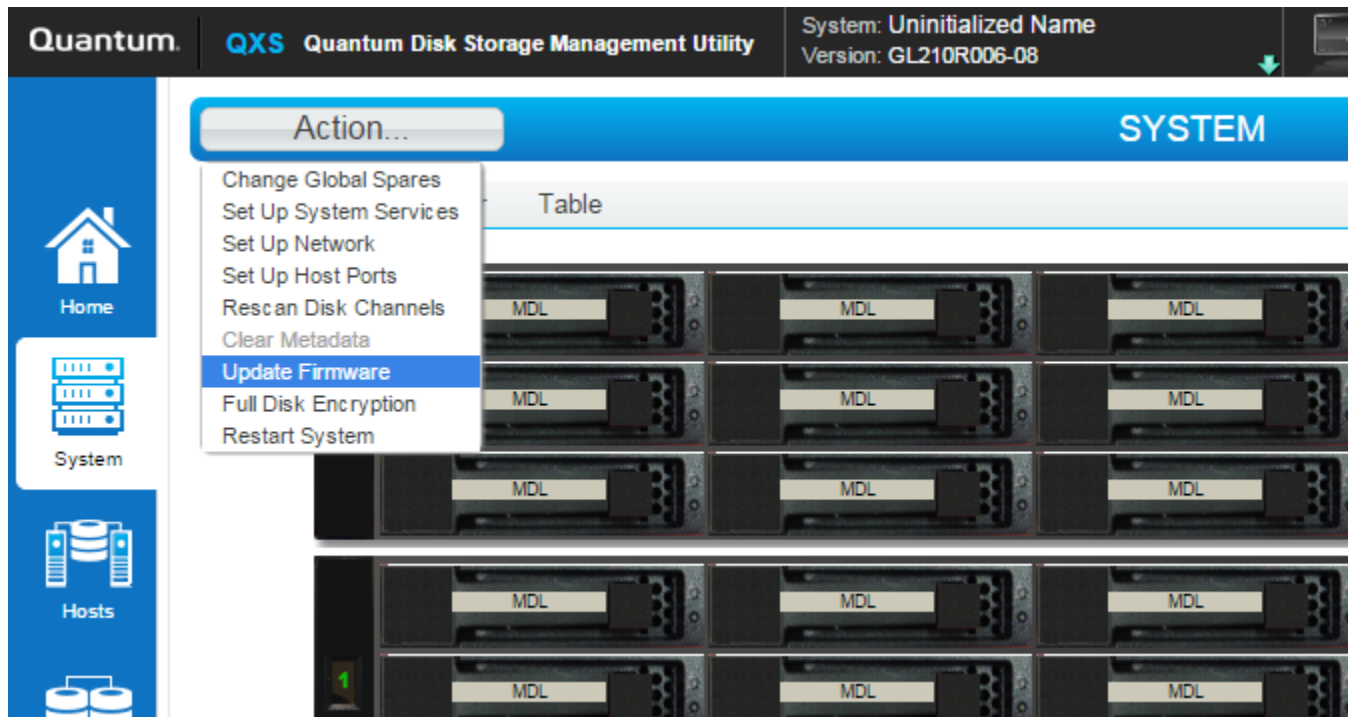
Quantum. QXS Quantum Disk Storage Management Utility

System: Uninitialized Name
Version: GL210R006-08

Action...

SYSTEM

Change Global Spares
Set Up System Services
Set Up Network
Set Up Host Ports
Rescan Disk Channels
Clear Metadata
Update Firmware
Full Disk Encryption
Restart System

r Table

Home

System

Hosts

MDL MDL MDL
MDL MDL MDL
MDL MDL MDL
MDL MDL MDL
MDL MDL MDL

1